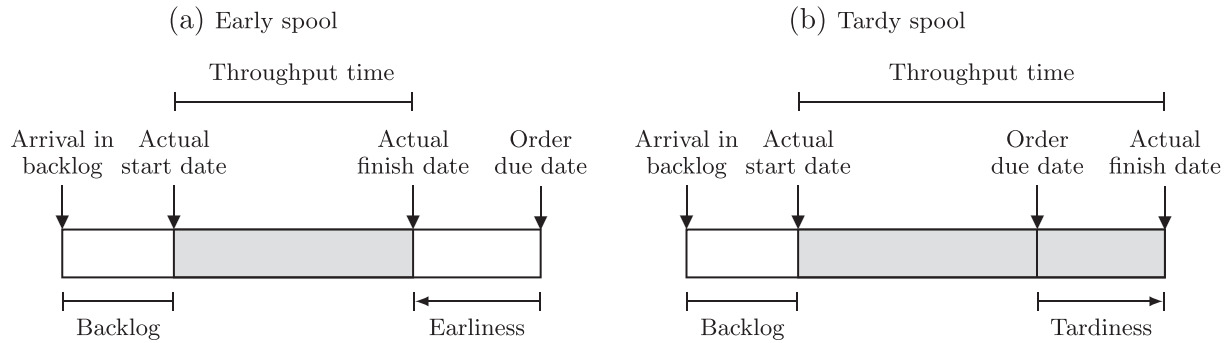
(a) Early spool

Throughput time

Arrival in backlog

Actual start date

Actual finish date

Order due date

Backlog

Earliness

(b) Tardy spool

Throughput time

Arrival in backlog

Actual start date

Order due date

Actual finish date

Backlog

Tardiness